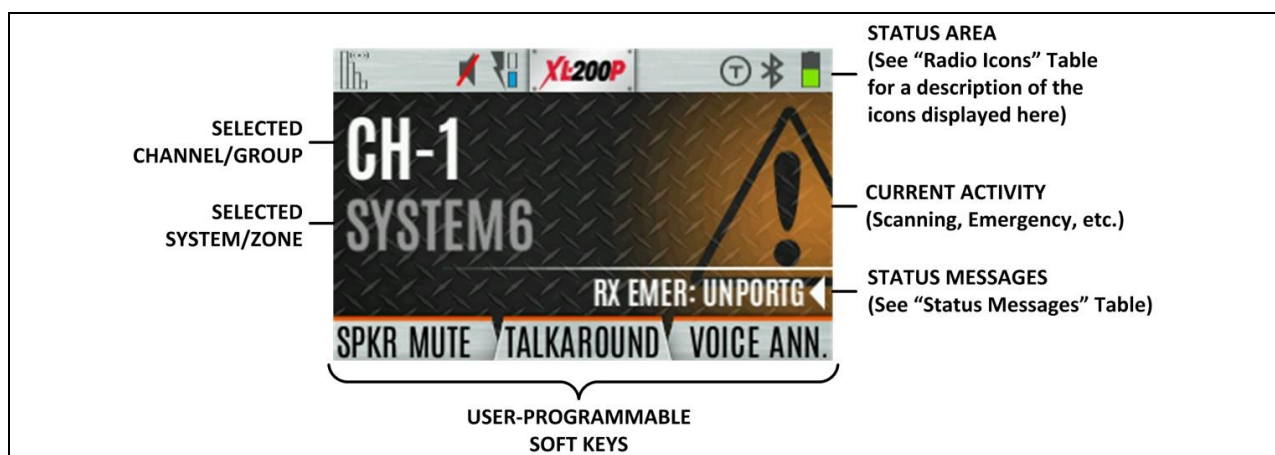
XL200P

STATUS AREA (See "Radio Icons" Table for a description of the icons displayed here)

SELECTED CHANNEL/GROUP

CH-1

SYSTEM6

SELECTED SYSTEM/ZONE

CURRENT ACTIVITY (Scanning, Emergency, etc.)

RX EMER: UNPORTG

STATUS MESSAGES (See "Status Messages" Table)

SPKR MUTE TALKAROUND VOICE ANN.

USER-PROGRAMMABLE SOFT KEYS